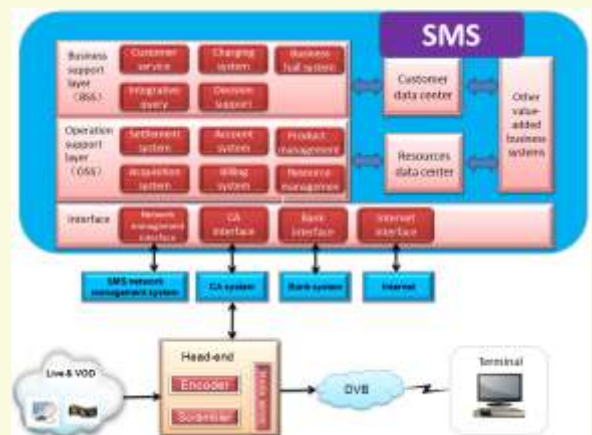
SMS

Business support layer (BSS)

Customer service

Charging system

Business hall system

Integrative query

Decision support

Customer data center

Other value-added business systems

Operation support layer (OSS)

Settlement system

Account system

Product management

Acquisition system

Billing system

Resource management

Resources data center

Interface

Network management interface

CA interface

Bank interface

Internet interface

SMS network management system

CA system

Bank system

Internet

Head-end

Encoder

Scrambler

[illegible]

Live & VOD

DVB

Terminal